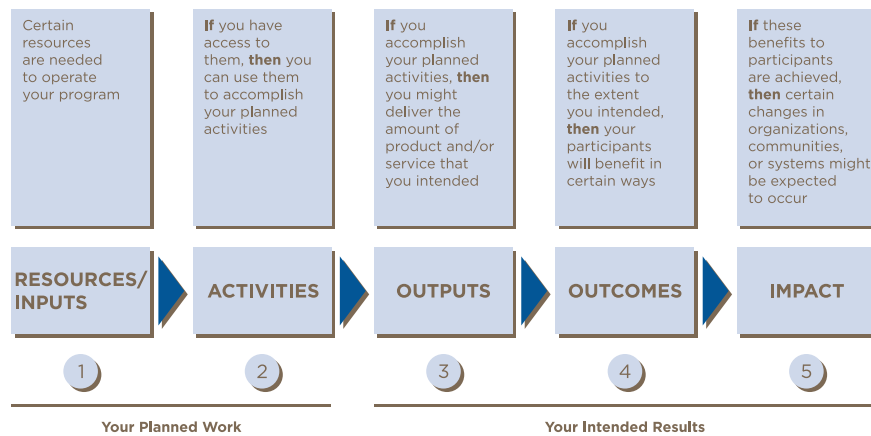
Certain resources are needed to operate your program

If you have access to them, then you can use them to accomplish your planned activities

If you accomplish your planned activities, then you might deliver the amount of product and/or service that you intended

If you accomplish your planned activities to the extent you intended, then your participants will benefit in certain ways

If these benefits to participants are achieved, then certain changes in organizations, communities, or systems might be expected to occur

RESOURCES/ INPUTS

ACTIVITIES

OUTPUTS

OUTCOMES

IMPACT

1

2

3

4

5

Your Planned Work

Your Intended Results